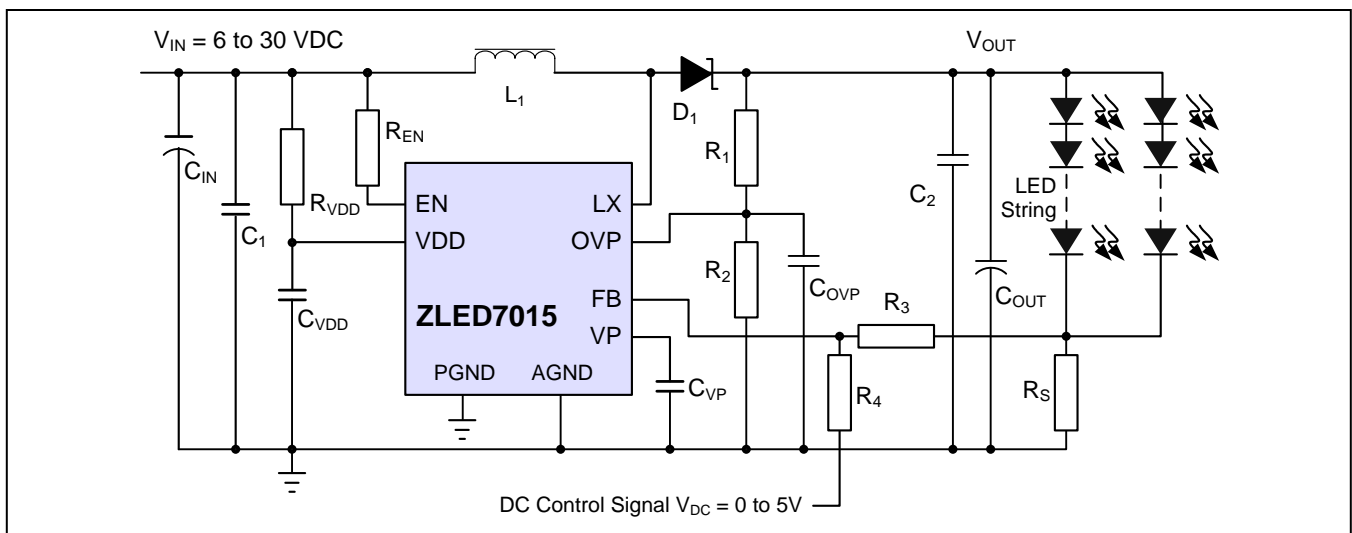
$V_{IN}$ = 6 to 30 VDC

$L_1$

$D_1$

$V_{OUT}$

$C_{IN}$

$C_1$

$R_{VDD}$

$R_{EN}$

$C_{VDD}$

EN

VDD

LX

OVP

FB

VP

ZLED7015

PGND

AGND

$C_{VP}$

$R_1$

$R_2$

$C_{OVP}$

$R_3$

$R_4$

$C_2$

$C_{OUT}$

LED String

$R_S$

DC Control Signal $V_{DC}$ = 0 to 5V